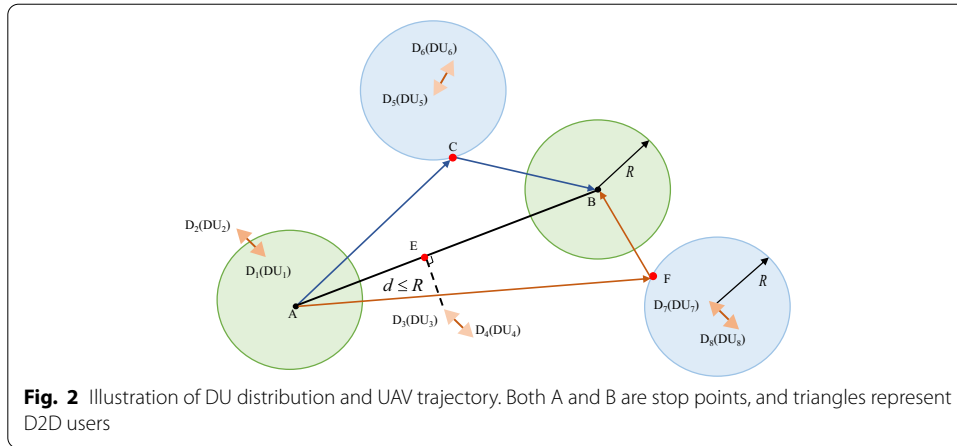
$D_6(DU_6)$

$D_5(DU_5)$

C

R

B

$D_2(DU_2)$

E

$D_1(DU_1)$

F

R

$d \leq R$

A

$D_3(DU_3)$

$D_4(DU_4)$

$D_7(DU_7)$

$D_8(DU_8)$

**Fig. 2** Illustration of DU distribution and UAV trajectory. Both A and B are stop points, and triangles represent D2D users